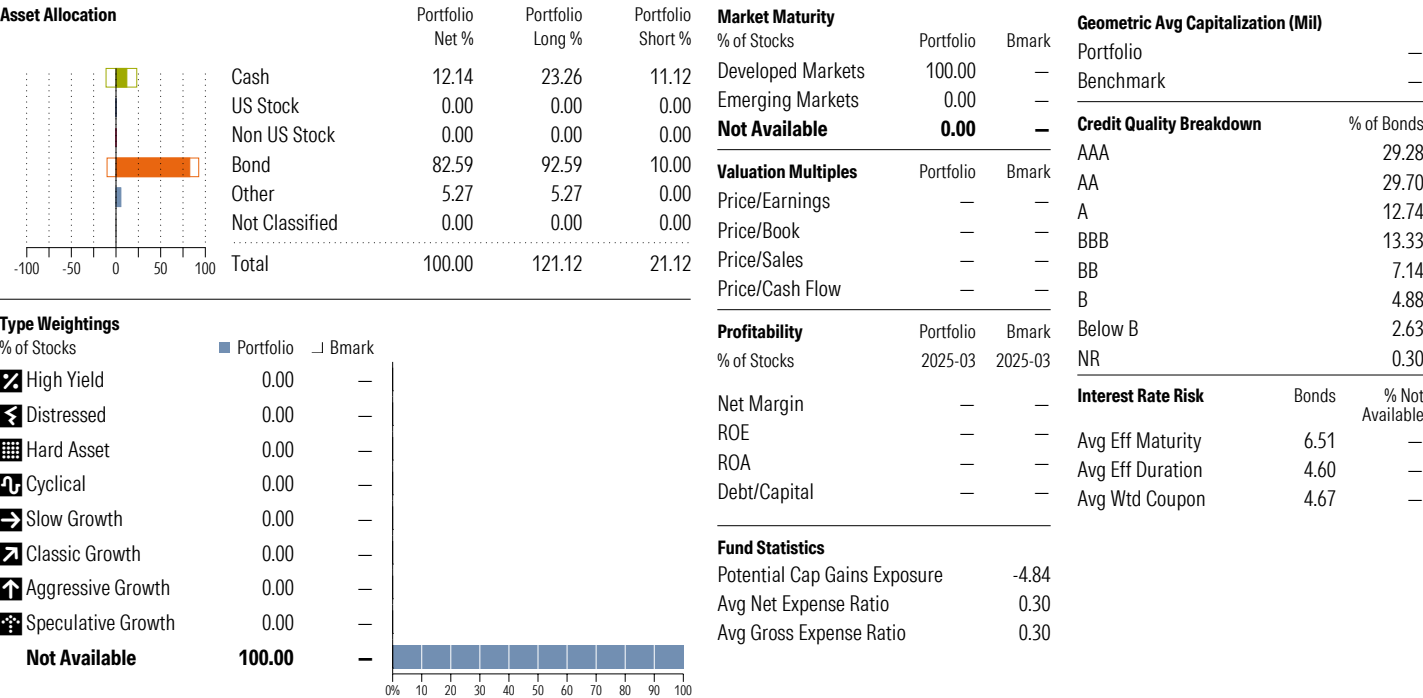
**Asset Allocation**

-100 -50 0 50 100

| | Portfolio Net % | Portfolio Long % | Portfolio Short % |
|---|---|---|---|
| Cash | 12.14 | 23.26 | 11.12 |
| US Stock | 0.00 | 0.00 | 0.00 |
| Non US Stock | 0.00 | 0.00 | 0.00 |
| Bond | 82.59 | 92.59 | 10.00 |
| Other | 5.27 | 5.27 | 0.00 |
| Not Classified | 0.00 | 0.00 | 0.00 |
| Total | 100.00 | 121.12 | 21.12 |

**Type Weightings**

% of Stocks ■ Portfolio ⊥ Bmark

| | | |
|---|---|---|
| High Yield | 0.00 | — |
| Distressed | 0.00 | — |
| Hard Asset | 0.00 | — |
| Cyclical | 0.00 | — |
| Slow Growth | 0.00 | — |
| Classic Growth | 0.00 | — |
| Aggressive Growth | 0.00 | — |
| Speculative Growth | 0.00 | — |
| **Not Available** | **100.00** | **—** |

0% 10 20 30 40 50 60 70 80 90 100

**Market Maturity**

| % of Stocks | Portfolio | Bmark |
|---|---|---|
| Developed Markets | 100.00 | — |
| Emerging Markets | 0.00 | — |
| **Not Available** | **0.00** | **—** |

| **Valuation Multiples** | Portfolio | Bmark |
|---|---|---|
| Price/Earnings | — | — |
| Price/Book | — | — |
| Price/Sales | — | — |
| Price/Cash Flow | — | — |

| **Profitability** | Portfolio | Bmark |
|---|---|---|
| % of Stocks | 2025-03 | 2025-03 |
| Net Margin | — | — |
| ROE | — | — |
| ROA | — | — |
| Debt/Capital | — | — |

**Fund Statistics**

| | |
|---|---|
| Potential Cap Gains Exposure | -4.84 |
| Avg Net Expense Ratio | 0.30 |
| Avg Gross Expense Ratio | 0.30 |

**Geometric Avg Capitalization (Mil)**

| | |
|---|---|
| Portfolio | — |
| Benchmark | — |

| **Credit Quality Breakdown** | % of Bonds |
|---|---|
| AAA | 29.28 |
| AA | 29.70 |
| A | 12.74 |
| BBB | 13.33 |
| BB | 7.14 |
| B | 4.88 |
| Below B | 2.63 |
| NR | 0.30 |

| **Interest Rate Risk** | Bonds | % Not Available |
|---|---|---|
| Avg Eff Maturity | 6.51 | — |
| Avg Eff Duration | 4.60 | — |
| Avg Wtd Coupon | 4.67 | — |